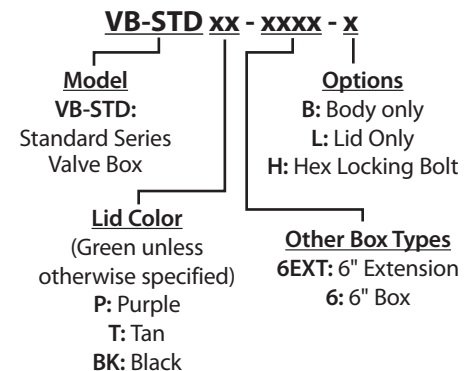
VB-STD xx - xxxx - x

Model
VB-STD:
Standard Series
Valve Box

Options
B: Body only
L: Lid Only
H: Hex Locking Bolt

Lid Color
(Green unless otherwise specified)
P: Purple
T: Tan
BK: Black

Other Box Types
6EXT: 6" Extension
6: 6" Box